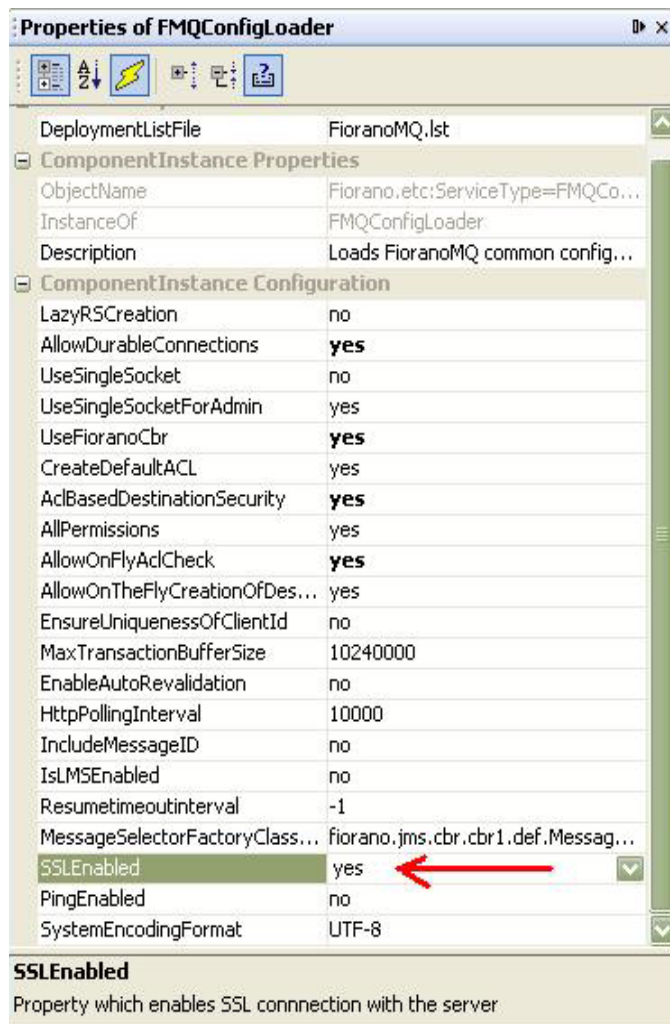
Properties of FMQConfigLoader

| DeploymentListFile | FioranoMQ.lst |
|---|---|
| ComponentInstance Properties | |
| ObjectName | Fiorano.etc:ServiceType=FMQCo... |
| InstanceOf | FMQConfigLoader |
| Description | Loads FioranoMQ common config... |
| ComponentInstance Configuration | |
| LazyRSCreation | no |
| AllowDurableConnections | yes |
| UseSingleSocket | no |
| UseSingleSocketForAdmin | yes |
| UseFioranoCbr | yes |
| CreateDefaultACL | yes |
| AclBasedDestinationSecurity | yes |
| AllPermissions | yes |
| AllowOnFlyAclCheck | yes |
| AllowOnTheFlyCreationOfDes... | yes |
| EnsureUniquenessOfClientId | no |
| MaxTransactionBufferSize | 10240000 |
| EnableAutoRevalidation | no |
| HttpPollingInterval | 10000 |
| IncludeMessageID | no |
| IsLMSEnabled | no |
| Resumetimeoutinterval | -1 |
| MessageSelectorFactoryClass... | fiorano.jms.cbr.cbr1.def.Messag... |
| SSLEnabled | yes |
| PingEnabled | no |
| SystemEncodingFormat | UTF-8 |

SSLEnabled
Property which enables SSL connnection with the server